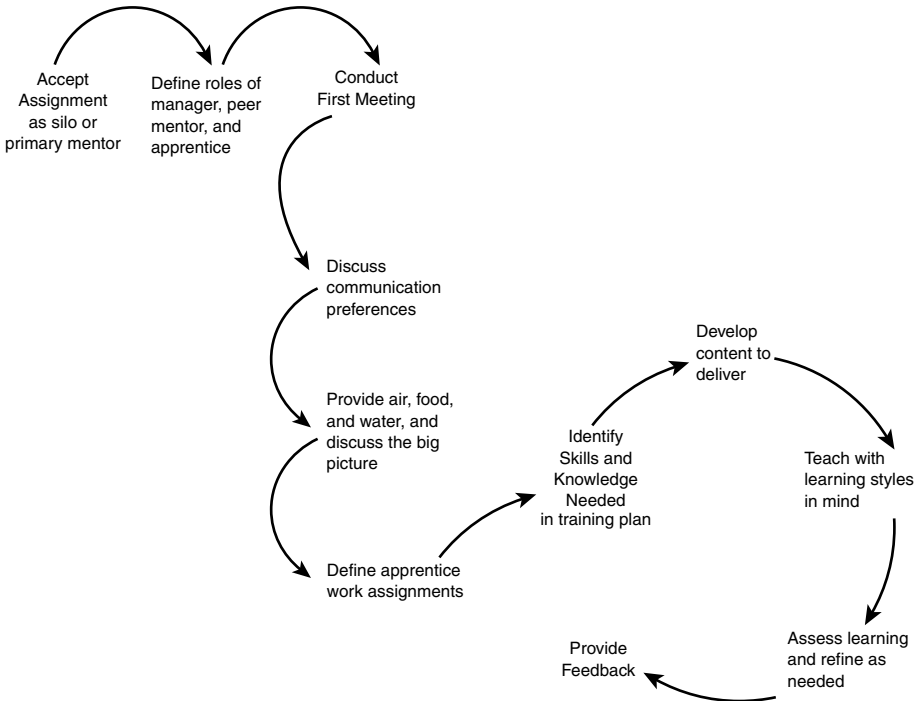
Accept Assignment as silo or primary mentor

Define roles of manager, peer mentor, and apprentice

Conduct First Meeting

Discuss communication preferences

Provide air, food, and water, and discuss the big picture

Define apprentice work assignments

Identify Skills and Knowledge Needed in training plan

Develop content to deliver

Teach with learning styles in mind

Assess learning and refine as needed

Provide Feedback